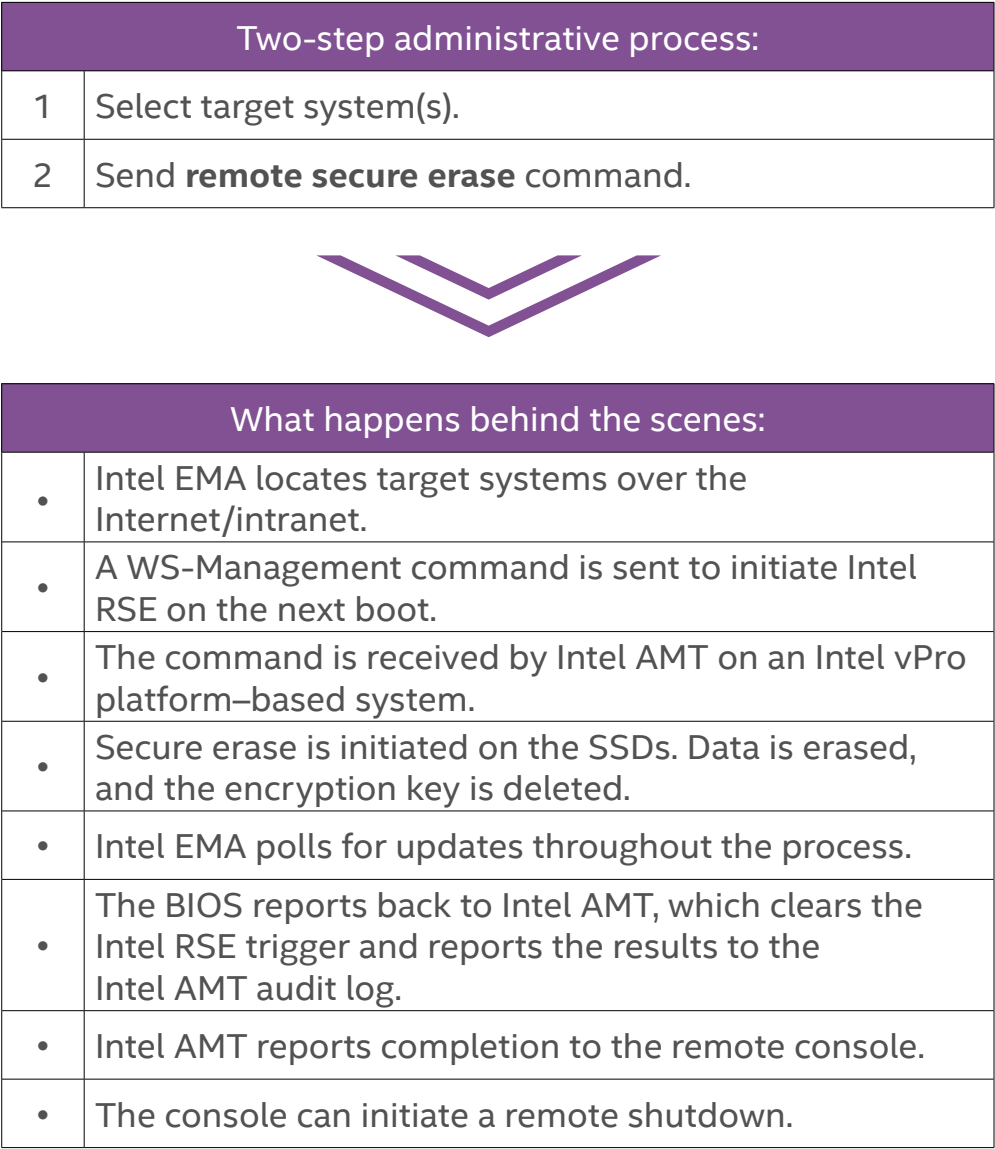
| Two-step administrative process: | |
|---|---|
| 1 | Select target system(s). |
| 2 | Send **remote secure erase** command. |

| What happens behind the scenes: | |
|---|---|
| • | Intel EMA locates target systems over the Internet/intranet. |
| • | A WS-Management command is sent to initiate Intel RSE on the next boot. |
| • | The command is received by Intel AMT on an Intel vPro platform–based system. |
| • | Secure erase is initiated on the SSDs. Data is erased, and the encryption key is deleted. |
| • | Intel EMA polls for updates throughout the process. |
| • | The BIOS reports back to Intel AMT, which clears the Intel RSE trigger and reports the results to the Intel AMT audit log. |
| • | Intel AMT reports completion to the remote console. |
| • | The console can initiate a remote shutdown. |